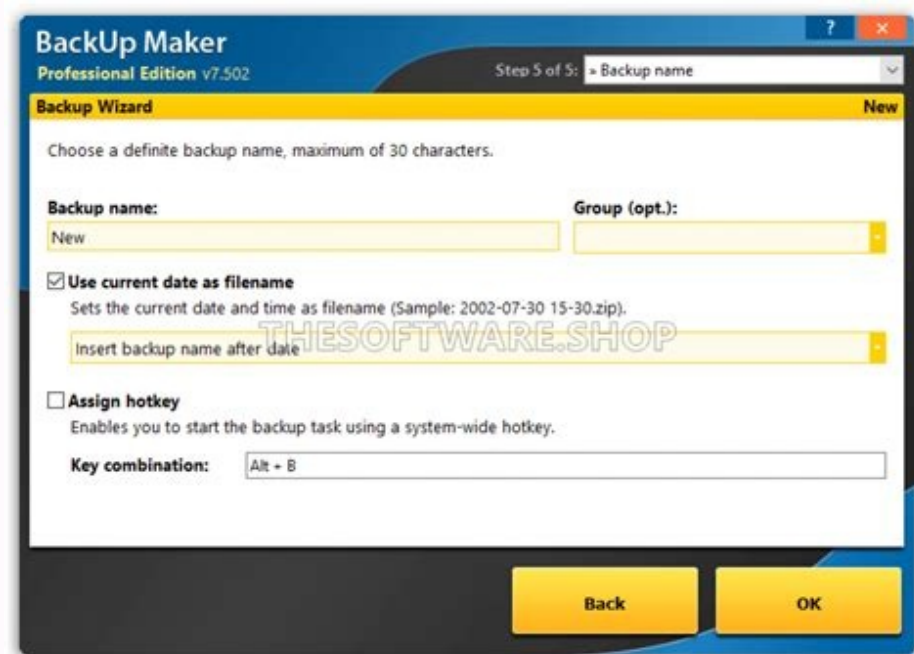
BackUp Maker
Professional Edition v7.502

? ×

Step 5 of 5: » Backup name

Backup Wizard
New

Choose a definite backup name, maximum of 30 characters.

Backup name:
New

Group (opt.):

☑ Use current date as filename
Sets the current date and time as filename (Sample: 2002-07-30 15-30.zip).

Insert backup name after date

THESOFTWARE.SHOP

☐ Assign hotkey
Enables you to start the backup task using a system-wide hotkey.

Key combination:
Alt + B

Back
OK